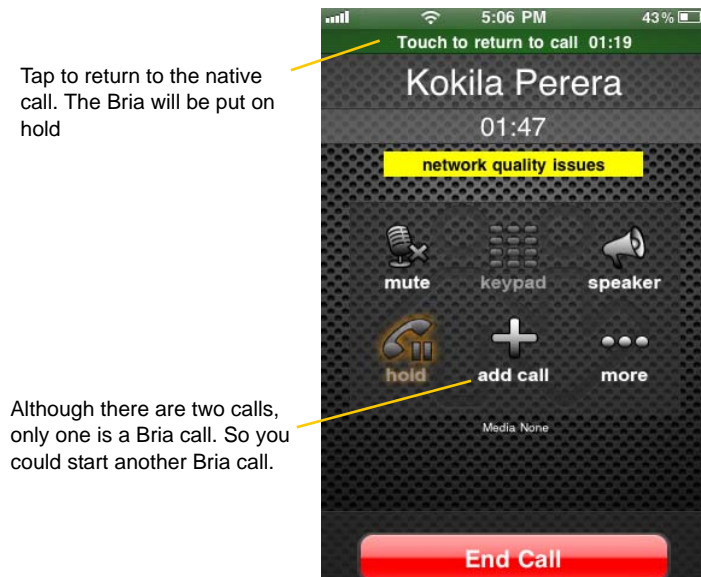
Tap to return to the native call. The Bria will be put on hold

Although there are two calls, only one is a Bria call. So you could start another Bria call.

5:06 PM

43%

Touch to return to call 01:19

Kokila Perera

01:47

network quality issues

mute

keypad

speaker

hold

add call

more

Media None

End Call